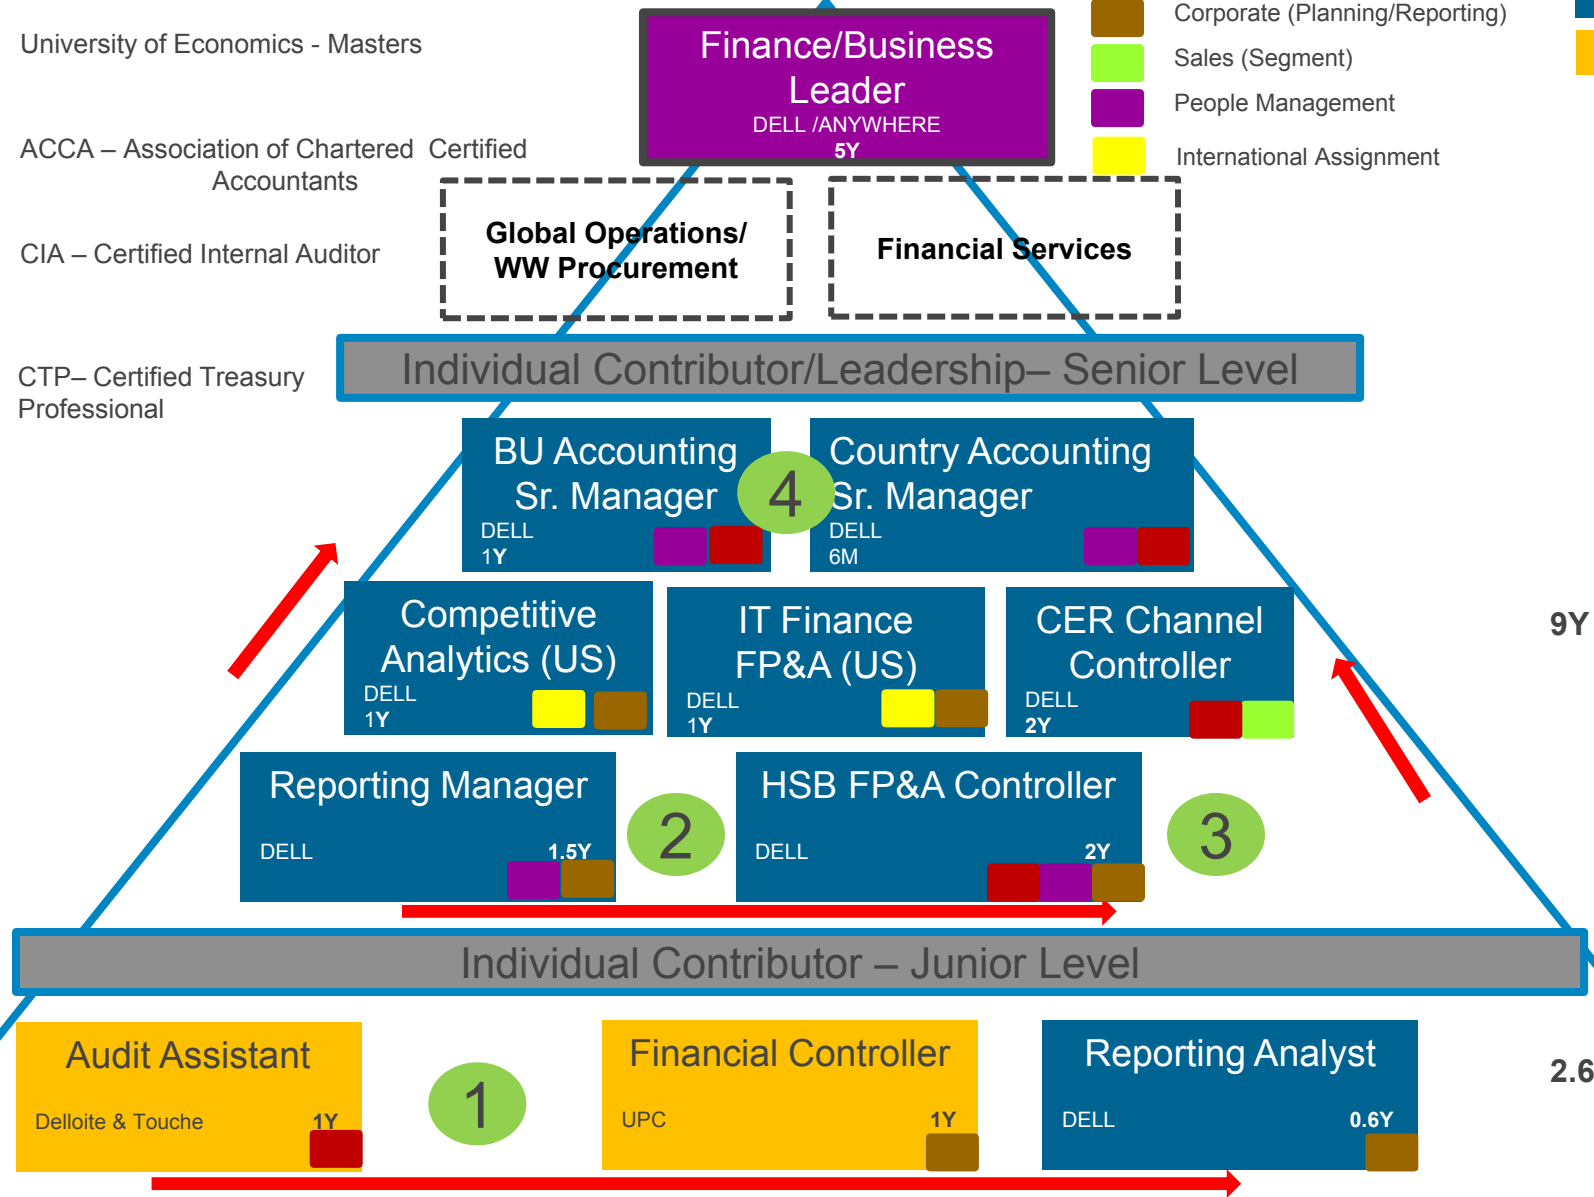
University of Economics - Masters

ACCA – Association of Chartered Certified Accountants

CIA – Certified Internal Auditor

CTP– Certified Treasury Professional

Finance/Business Leader
DELL /ANYWHERE
5Y

Corporate (Planning/Reporting)
Sales (Segment)
People Management
International Assignment

Global Operations/ WW Procurement

Financial Services

Individual Contributor/Leadership– Senior Level

BU Accounting Sr. Manager
DELL
1Y

4

Country Accounting Sr. Manager
DELL
6M

Competitive Analytics (US)
DELL
1Y

IT Finance FP&A (US)
DELL
1Y

CER Channel Controller
DELL
2Y

9Y

Reporting Manager
DELL
1.5Y

2

HSB FP&A Controller
DELL
2Y

3

Individual Contributor – Junior Level

Audit Assistant
Delloite & Touche
1Y

1

Financial Controller
UPC
1Y

Reporting Analyst
DELL
0.6Y

2.6